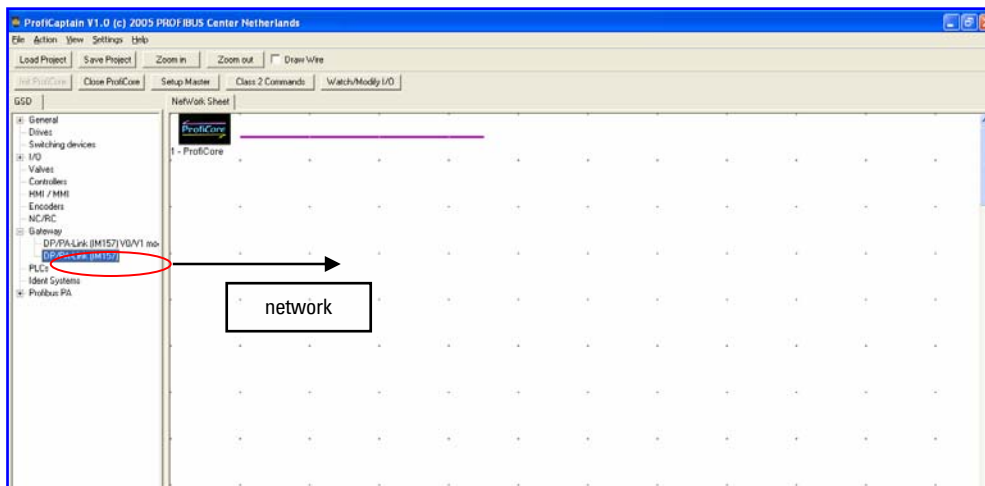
ProfiCaptain V1.0 (c) 2005 PROFIBUS Center Netherlands

File Action View Settings Help

Load Project | Save Project | Zoom in | Zoom out | Draw Wire

Init ProfiCore | Close ProfiCore | Setup Master | Class 2 Commands | Watch/Modify I/O

GSD

NetWork Sheet

General
Drives
Switching devices
I/O
Valves
Controllers
HMI / MMI
Encoders
NC/RC
Gateway
DP/PA-Link (IM157) V0/V1 mo
DP/PA-Link (IM157)
PLCs
Ident Systems
Profibus PA

ProfiCore

1 - ProfiCore

network